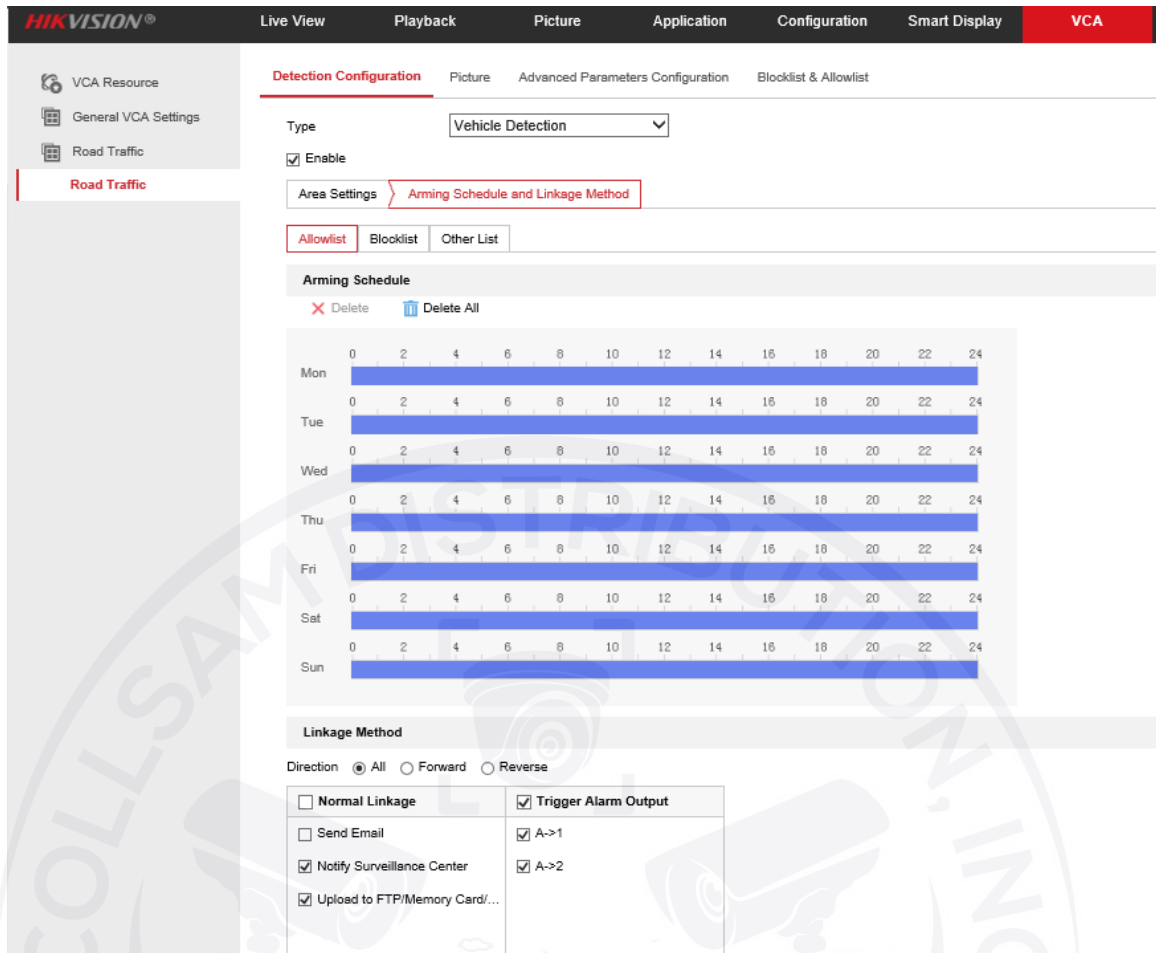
HIKVISION®

Live View
Playback
Picture
Application
Configuration
Smart Display
VCA

VCA Resource
General VCA Settings
Road Traffic
Road Traffic

Detection Configuration
Picture
Advanced Parameters Configuration
Blocklist & Allowlist

Type Vehicle Detection

☑ Enable

Area Settings
Arming Schedule and Linkage Method

Allowlist
Blocklist
Other List

Arming Schedule

✕ Delete
Delete All

Mon 0 2 4 6 8 10 12 14 16 18 20 22 24
Tue 0 2 4 6 8 10 12 14 16 18 20 22 24
Wed 0 2 4 6 8 10 12 14 16 18 20 22 24
Thu 0 2 4 6 8 10 12 14 16 18 20 22 24
Fri 0 2 4 6 8 10 12 14 16 18 20 22 24
Sat 0 2 4 6 8 10 12 14 16 18 20 22 24
Sun 0 2 4 6 8 10 12 14 16 18 20 22 24

Linkage Method

Direction ◉ All ○ Forward ○ Reverse

| ☐ Normal Linkage | ☑ Trigger Alarm Output |
|---|---|
| ☐ Send Email | ☑ A->1 |
| ☑ Notify Surveillance Center | ☑ A->2 |
| ☑ Upload to FTP/Memory Card/... | |

COLLSAM DISTRIBUTION, INC.